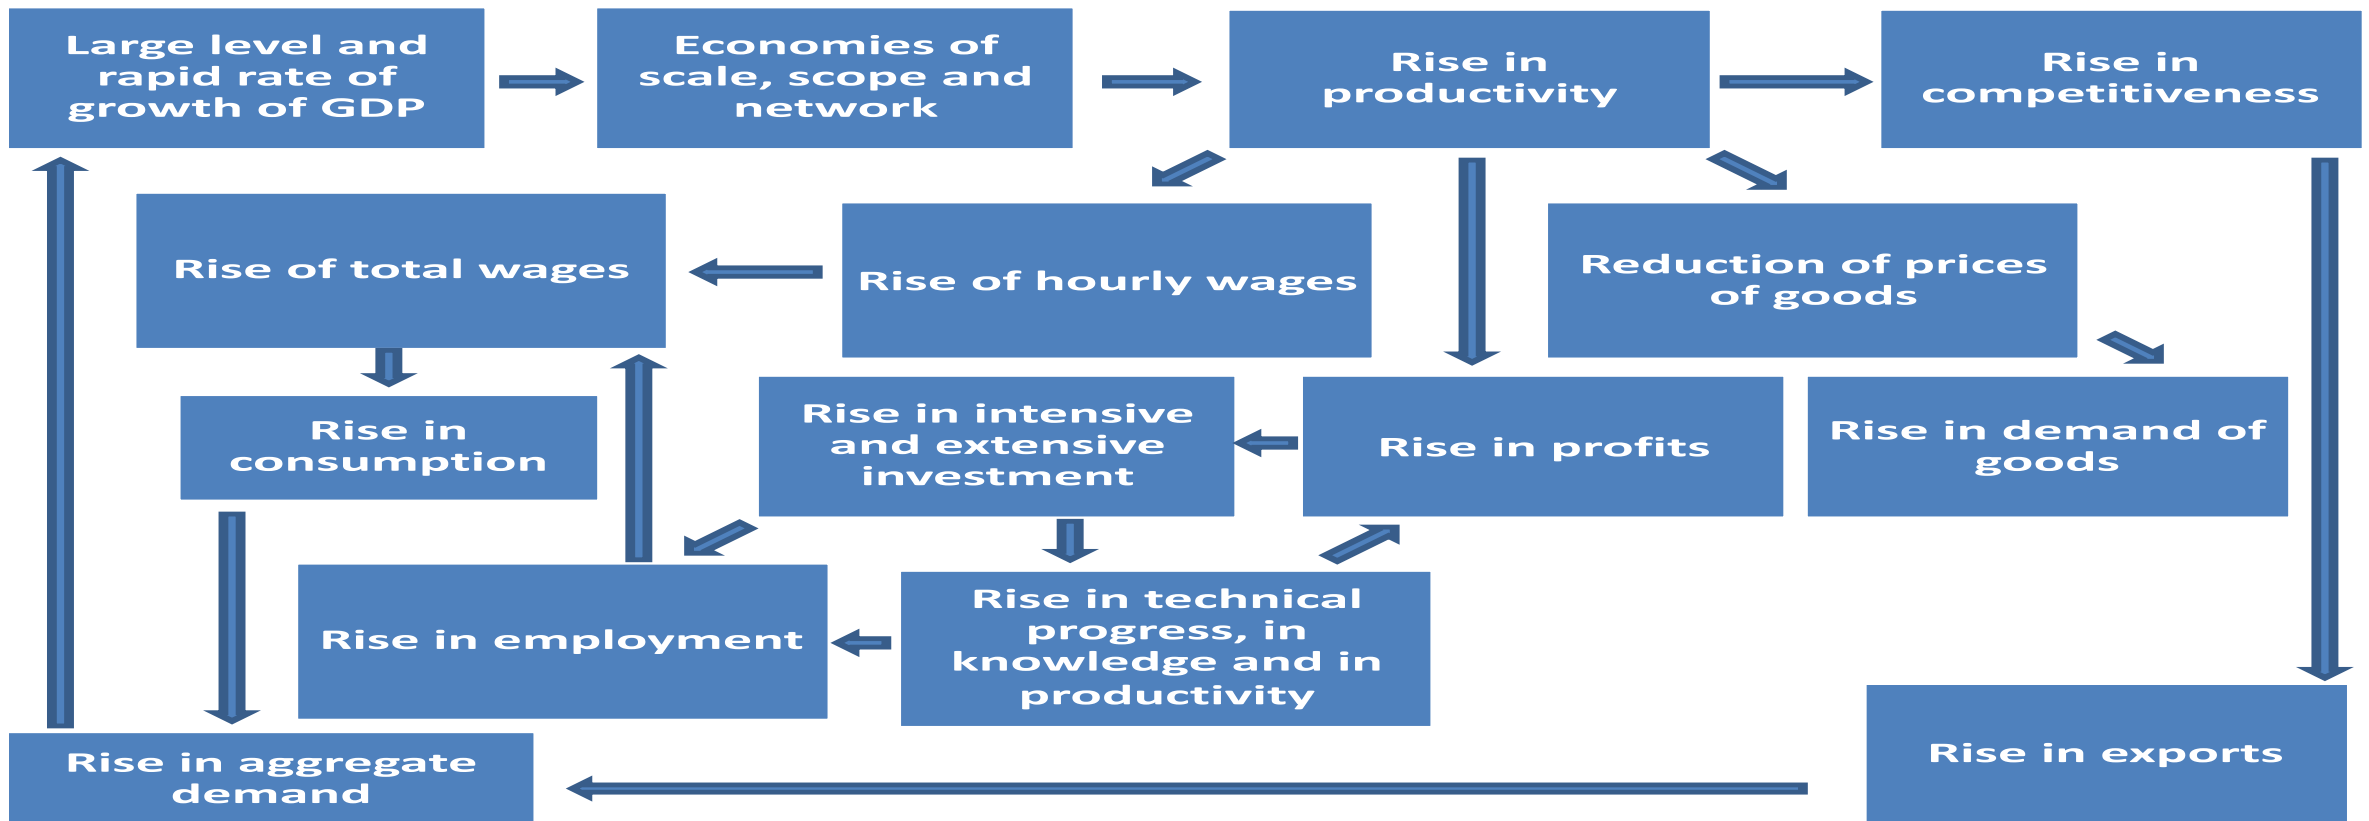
Large level and rapid rate of growth of GDP

Economies of scale, scope and network

Rise in productivity

Rise in competitiveness

Rise of total wages

Rise of hourly wages

Reduction of prices of goods

Rise in consumption

Rise in intensive and extensive investment

Rise in profits

Rise in demand of goods

Rise in employment

Rise in technical progress, in knowledge and in productivity

Rise in exports

Rise in aggregate demand